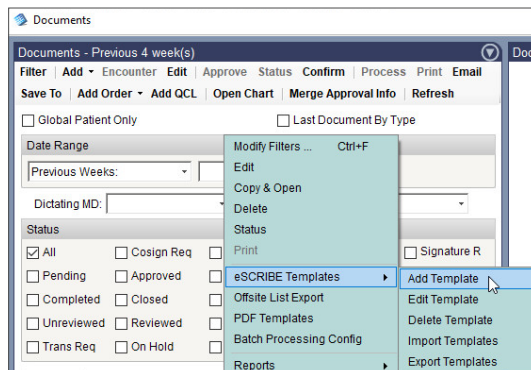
Documents

Documents - Previous 4 week(s)

Doc

Filter | Add ▾ Encounter Edit | Approve Status Confirm | Process Print Email

Save To | Add Order ▾ Add QCL | Open Chart | Merge Approval Info | Refresh

Global Patient Only

Last Document By Type

Date Range

Previous Weeks:

Dictating MD:

Status

All

Cosign Req

Signature R

Pending

Approved

Completed

Closed

Unreviewed

Reviewed

Trans Req

On Hold

Modify Filters ... Ctrl+F
Edit
Copy & Open
Delete
Status
Print
eSCRIBE Templates ▸
Offsite List Export
PDF Templates
Batch Processing Config
Reports ▸

Add Template
Edit Template
Delete Template
Import Templates
Export Templates